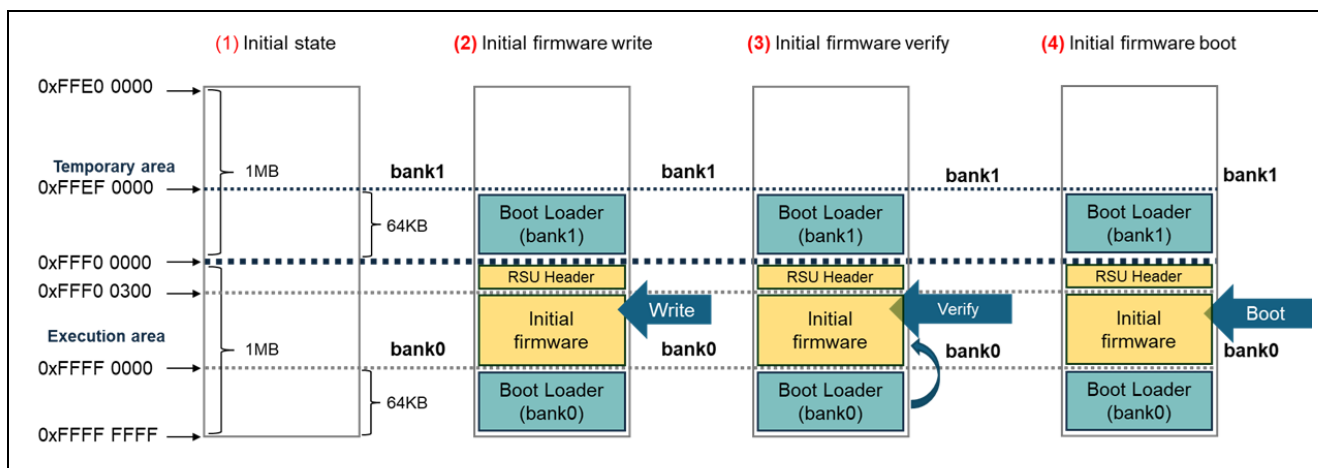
(1) Initial state

(2) Initial firmware write

(3) Initial firmware verify

(4) Initial firmware boot

0xFFE0 0000

Temporary area

1MB

0xFFEF 0000

64KB

0xFFF0 0000

0xFFF0 0300

Execution area

1MB

0xFFFF 0000

64KB

0xFFFF FFFF

bank1

Boot Loader (bank1)

RSU Header

Initial firmware

Write

bank0

Boot Loader (bank0)

bank1

Boot Loader (bank1)

RSU Header

Initial firmware

Verify

bank0

Boot Loader (bank0)

bank1

Boot Loader (bank1)

RSU Header

Initial firmware

Boot

bank0

Boot Loader (bank0)